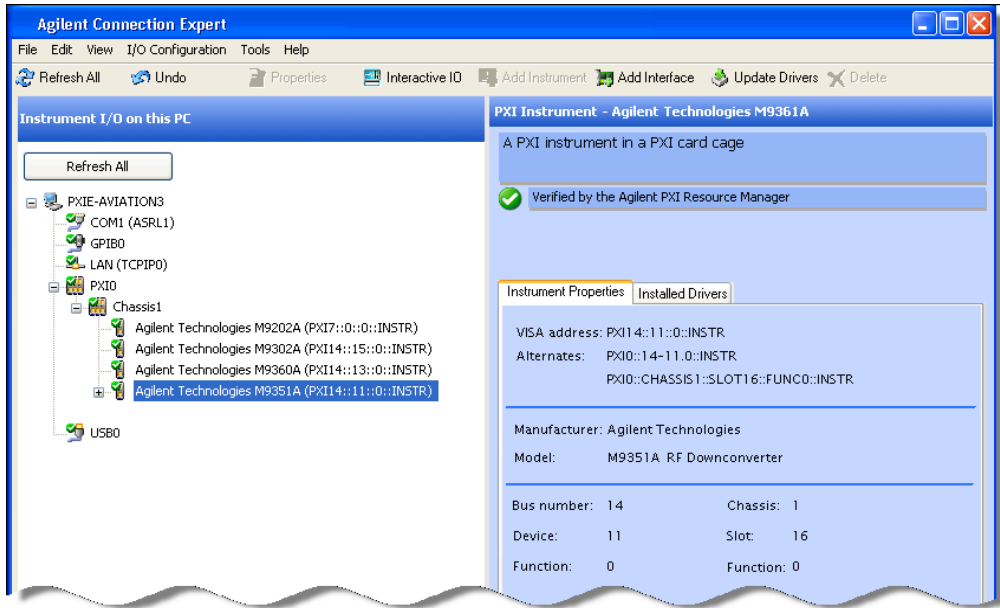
Agilent Connection Expert

File Edit View I/O Configuration Tools Help

Refresh All Undo Properties Interactive IO Add Instrument Add Interface Update Drivers Delete

Instrument I/O on this PC

Refresh All

PXIE-AVIATION3
COM1 (ASRL1)
GPIB0
LAN (TCPIP0)
PXI0
Chassis1
Agilent Technologies M9202A (PXI7::0::0::INSTR)
Agilent Technologies M9302A (PXI14::15::0::INSTR)
Agilent Technologies M9360A (PXI14::13::0::INSTR)
Agilent Technologies M9351A (PXI14::11::0::INSTR)
USB0

PXI Instrument - Agilent Technologies M9361A

A PXI instrument in a PXI card cage

Verified by the Agilent PXI Resource Manager

Instrument Properties | Installed Drivers

VISA address: PXI14::11::0::INSTR
Alternates: PXI0::14-11.0::INSTR
PXI0::CHASSIS1::SLOT16::FUNC0::INSTR

Manufacturer: Agilent Technologies
Model: M9351A RF Downconverter

Bus number: 14 Chassis: 1
Device: 11 Slot: 16
Function: 0 Function: 0